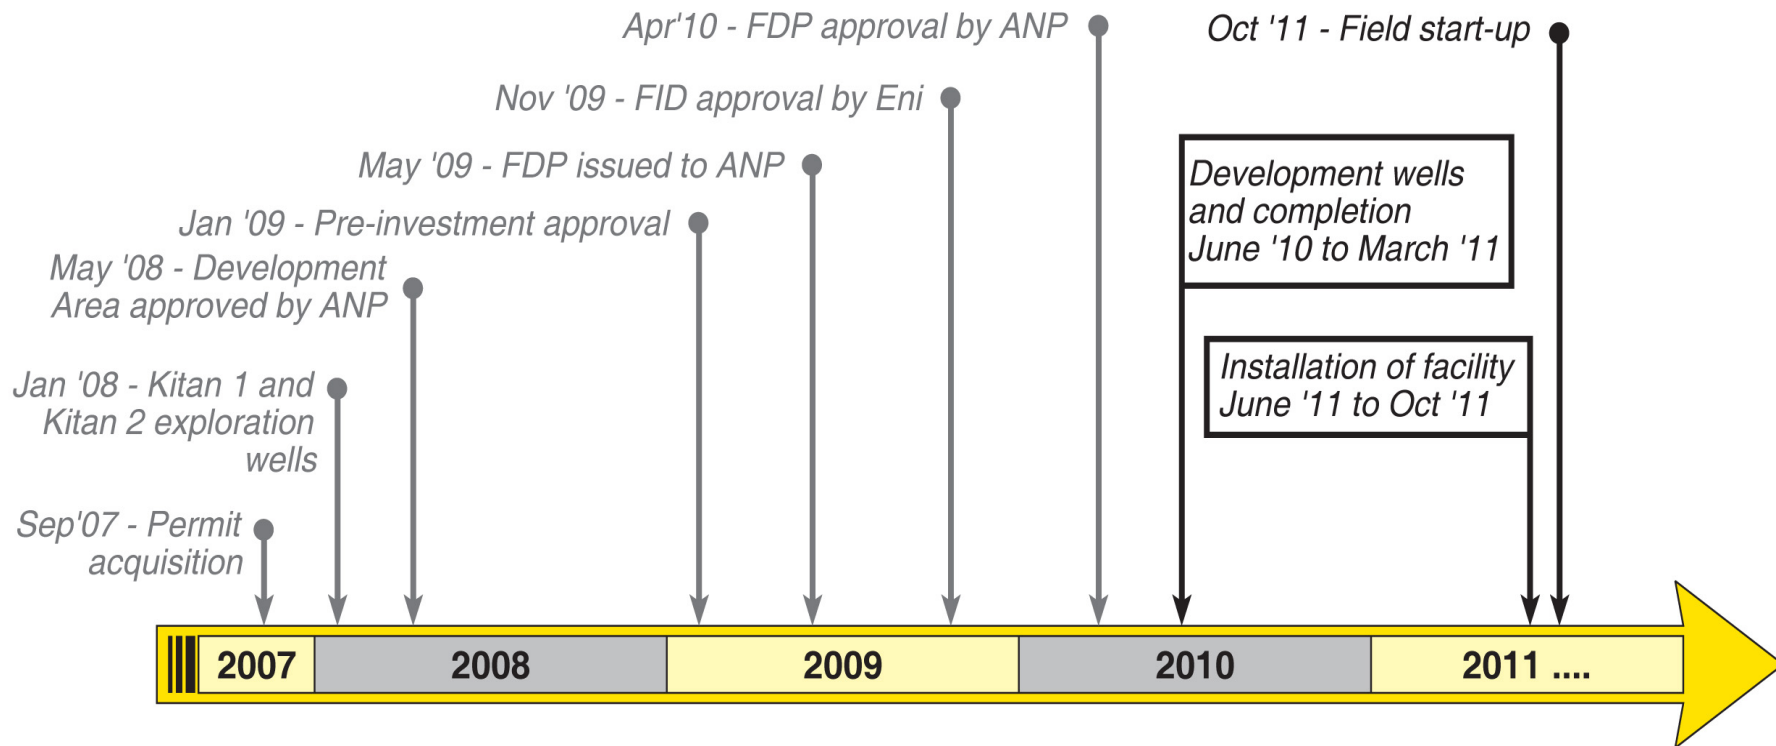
Apr'10 - FDP approval by ANP

Oct '11 - Field start-up

Nov '09 - FID approval by Eni

May '09 - FDP issued to ANP

Jan '09 - Pre-investment approval

May '08 - Development Area approved by ANP

Jan '08 - Kitan 1 and Kitan 2 exploration wells

Sep'07 - Permit acquisition

Development wells and completion June '10 to March '11

Installation of facility June '11 to Oct '11

2007

2008

2009

2010

2011 ....